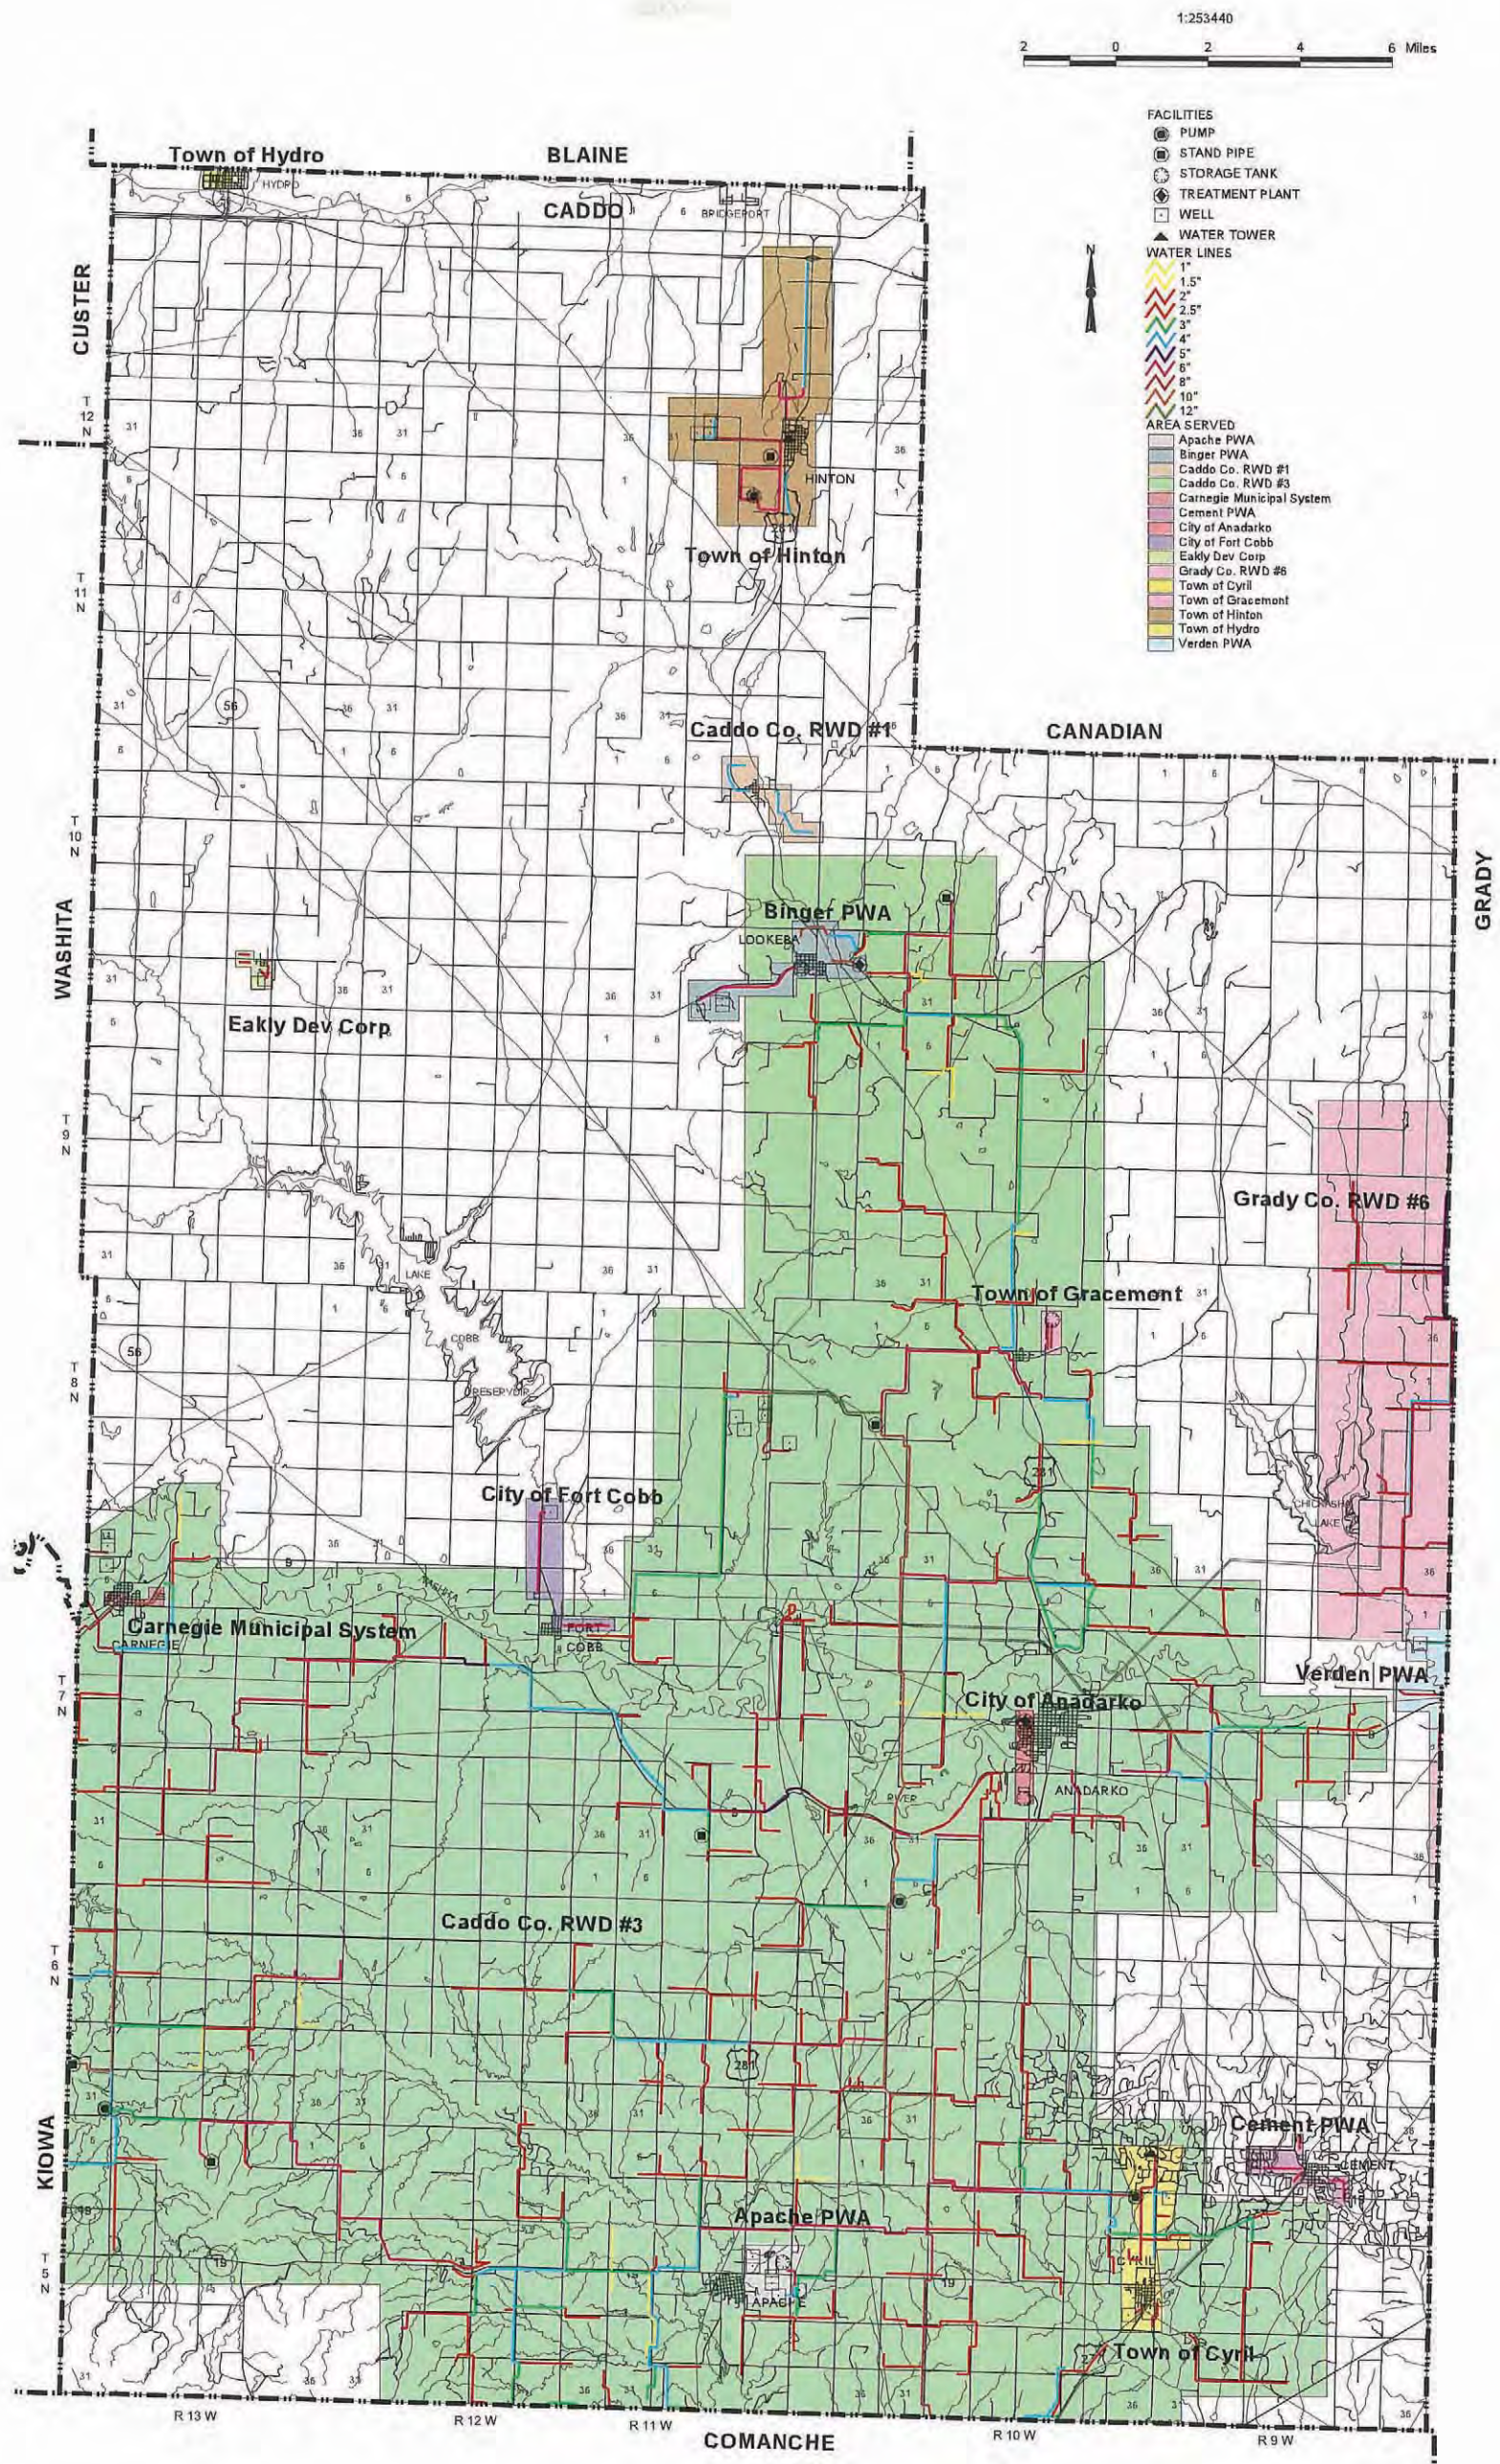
1:253440

2 0 2 4 6 Miles

FACILITIES
PUMP
STAND PIPE
STORAGE TANK
TREATMENT PLANT
WELL
WATER TOWER
WATER LINES
1"
1.5"
2"
2.5"
3"
4"
5"
6"
8"
10"
12"
AREA SERVED
Apache PWA
Binger PWA
Caddo Co. RWD #1
Caddo Co. RWD #3
Carnegie Municipal System
Cement PWA
City of Anadarko
City of Fort Cobb
Eakly Dev Corp
Grady Co. RWD #6
Town of Cyril
Town of Gracemont
Town of Hinton
Town of Hydro
Verden PWA

N

Town of Hydro
HYDRO
BLAINE
CADDO
BRIDGEPORT
CUSTER
T 12 N
HINTON
Town of Hinton
T 11 N
Caddo Co. RWD #1
CANADIAN
T 10 N
GRADY
Binger PWA
LOOKEBA
WASHITA
Eakly Dev Corp
T 9 N
Grady Co. RWD #6
LAKE
COBB
Town of Gracemont
T 8 N
City of Fort Cobb
CHICKASHA LAKE
Carnegie Municipal System
CARNEGIE
FORT COBB
Verden PWA
T 7 N
City of Anadarko
ANADARKO
RIVER
Caddo Co. RWD #3
T 6 N
KIOWA
Cement PWA
CEMENT
Apache PWA
T 5 N
APACHE
CYRIL
Town of Cyril
R 13 W
R 12 W
R 11 W
COMANCHE
R 10 W
R 9 W